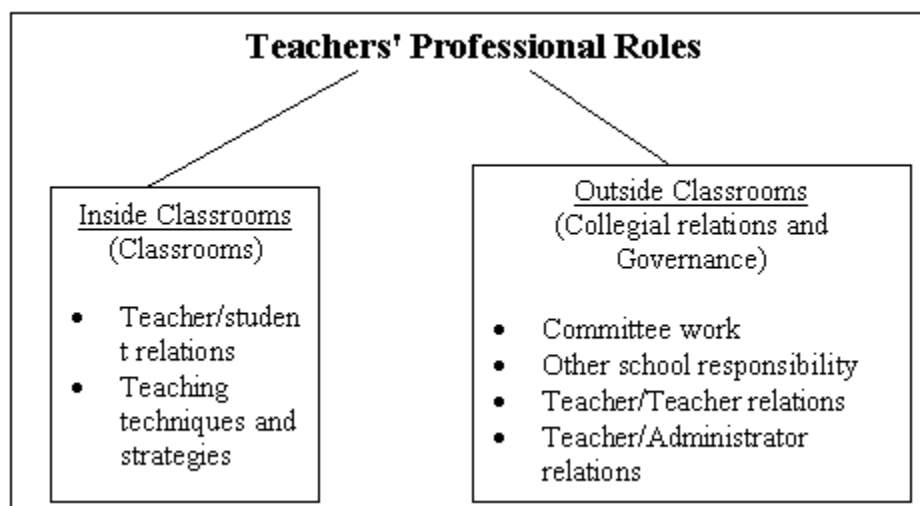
Teachers' Professional Roles

Inside Classrooms
(Classrooms)

- Teacher/student relations
- Teaching techniques and strategies

Outside Classrooms
(Collegial relations and Governance)

- Committee work
- Other school responsibility
- Teacher/Teacher relations
- Teacher/Administrator relations